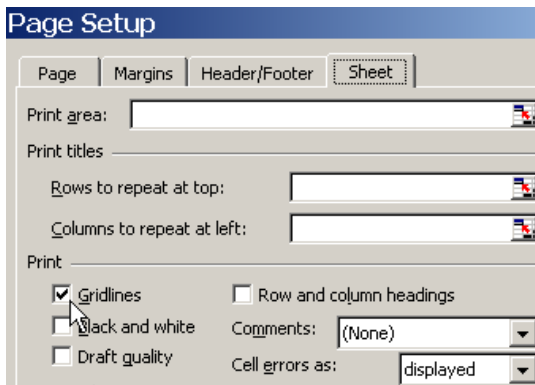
Page Setup

Page | Margins | Header/Footer | Sheet

Print area:

Print titles

Rows to repeat at top:

Columns to repeat at left:

Print

Gridlines

Black and white

Draft quality

Row and column headings

Comments: (None)

Cell errors as: displayed